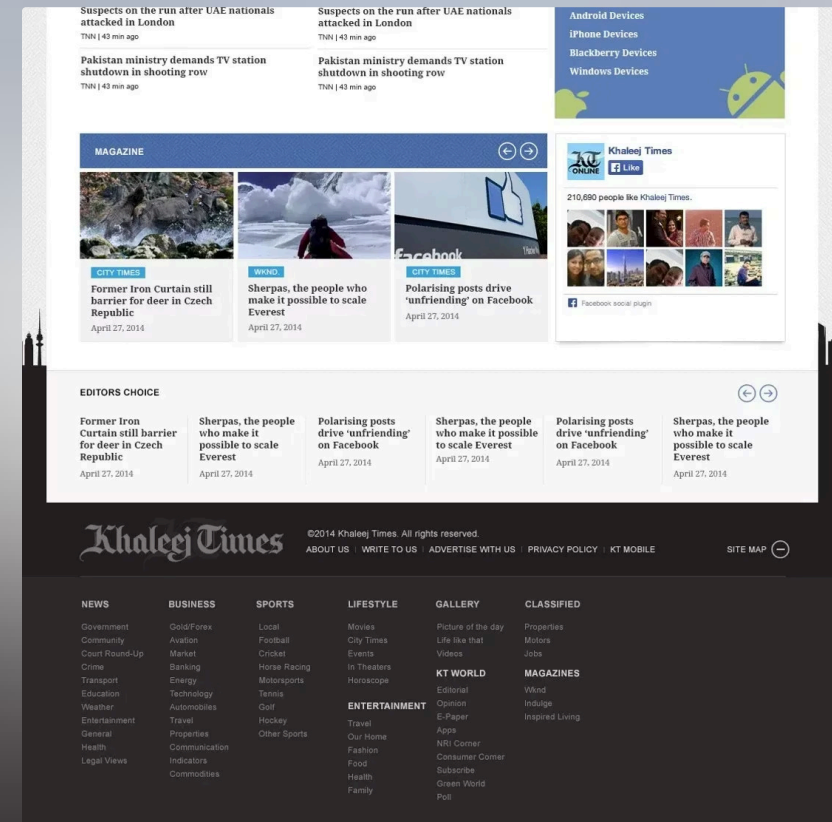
Suspects on the run after UAE nationals attacked in London
TNN | 43 min ago

Pakistan ministry demands TV station shutdown in shooting row
TNN | 43 min ago

Suspects on the run after UAE nationals attacked in London
TNN | 43 min ago

Pakistan ministry demands TV station shutdown in shooting row
TNN | 43 min ago

Android Devices
iPhone Devices
Blackberry Devices
Windows Devices

MAGAZINE

CITY TIMES
Former Iron Curtain still barrier for deer in Czech Republic
April 27, 2014

WKND.
Sherpas, the people who make it possible to scale Everest
April 27, 2014

facebook
CITY TIMES
Polarising posts drive 'unfriending' on Facebook
April 27, 2014

KT ONLINE
Khaleej Times
Like
210,690 people like Khaleej Times.
Facebook social plugin

EDITORS CHOICE

Former Iron Curtain still barrier for deer in Czech Republic
April 27, 2014

Sherpas, the people who make it possible to scale Everest
April 27, 2014

Polarising posts drive 'unfriending' on Facebook
April 27, 2014

Sherpas, the people who make it possible to scale Everest
April 27, 2014

Polarising posts drive 'unfriending' on Facebook
April 27, 2014

Sherpas, the people who make it possible to scale Everest
April 27, 2014

Khaleej Times
©2014 Khaleej Times. All rights reserved.
ABOUT US | WRITE TO US | ADVERTISE WITH US | PRIVACY POLICY | KT MOBILE
SITE MAP

NEWS
Government
Community
Court Round-Up
Crime
Transport
Education
Weather
Entertainment
General
Health
Legal Views

BUSINESS
Gold/Forex
Avation
Market
Banking
Energy
Technology
Automobiles
Travel
Properties
Communication
Indicators
Commodities

SPORTS
Local
Football
Cricket
Horse Racing
Motorsports
Tennis
Golf
Hockey
Other Sports

LIFESTYLE
Movies
City Times
Events
In Theaters
Horoscope

ENTERTAINMENT
Travel
Our Home
Fashion
Food
Health
Family

GALLERY
Picture of the day
Life like that
Videos

KT WORLD
Editorial
Opinion
E-Paper
Apps
NRI Corner
Consumer Corner
Subscribe
Green World
Poll

CLASSIFIED
Properties
Motors
Jobs

MAGAZINES
Wknd
Indulge
Inspired Living